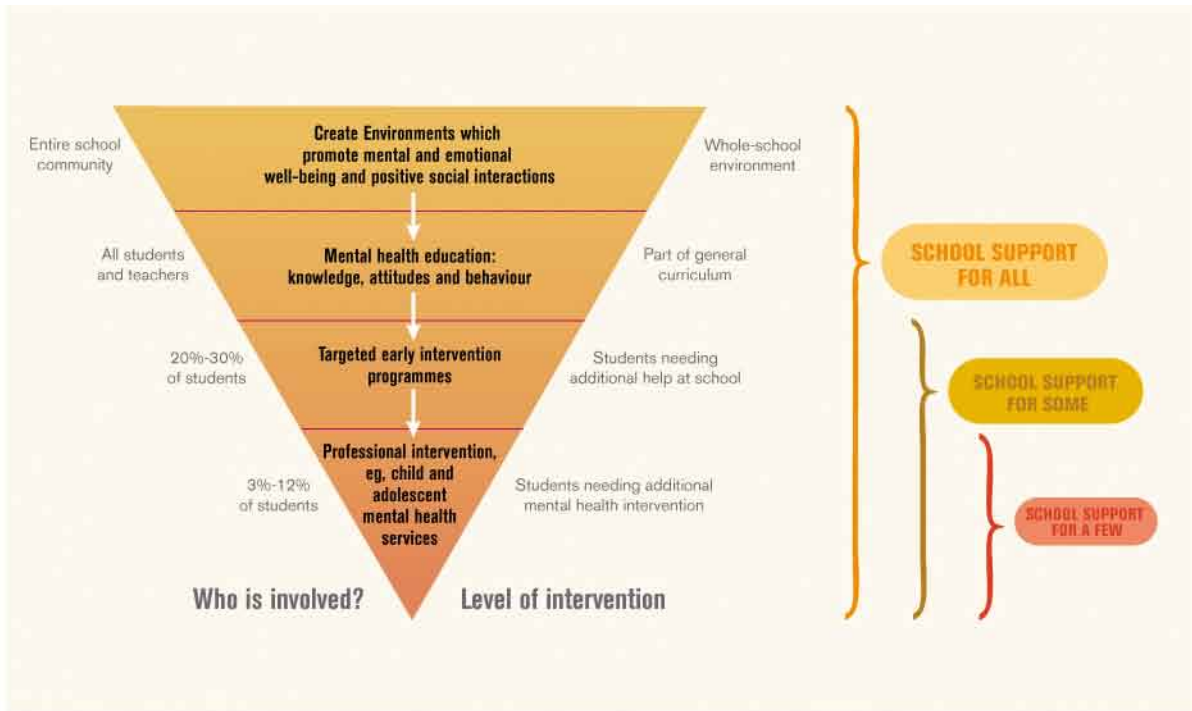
Entire school community

Create Environments which promote mental and emotional well-being and positive social interactions

Whole-school environment

All students and teachers

Mental health education: knowledge, attitudes and behaviour

Part of general curriculum

20%-30% of students

Targeted early intervention programmes

Students needing additional help at school

3%-12% of students

Professional intervention, eg, child and adolescent mental health services

Students needing additional mental health intervention

Who is involved?

Level of intervention

SCHOOL SUPPORT FOR ALL

SCHOOL SUPPORT FOR SOME

SCHOOL SUPPORT FOR A FEW